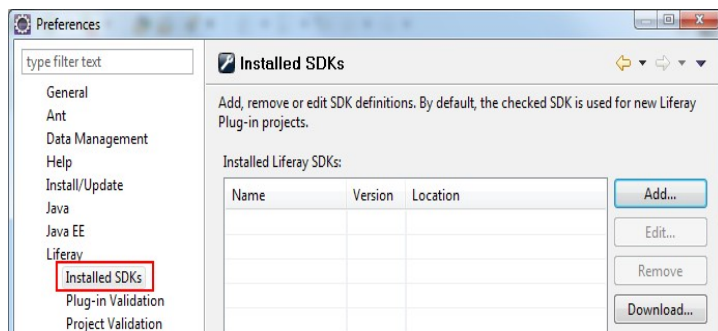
Preferences

type filter text

General
Ant
Data Management
Help
Install/Update
Java
Java EE
Liferay
Installed SDKs
Plug-in Validation
Project Validation

Installed SDKs

Add, remove or edit SDK definitions. By default, the checked SDK is used for new Liferay Plug-in projects.

Installed Liferay SDKs:

| Name | Version | Location |
|---|---|---|
| | | |

Add...
Edit...
Remove
Download...